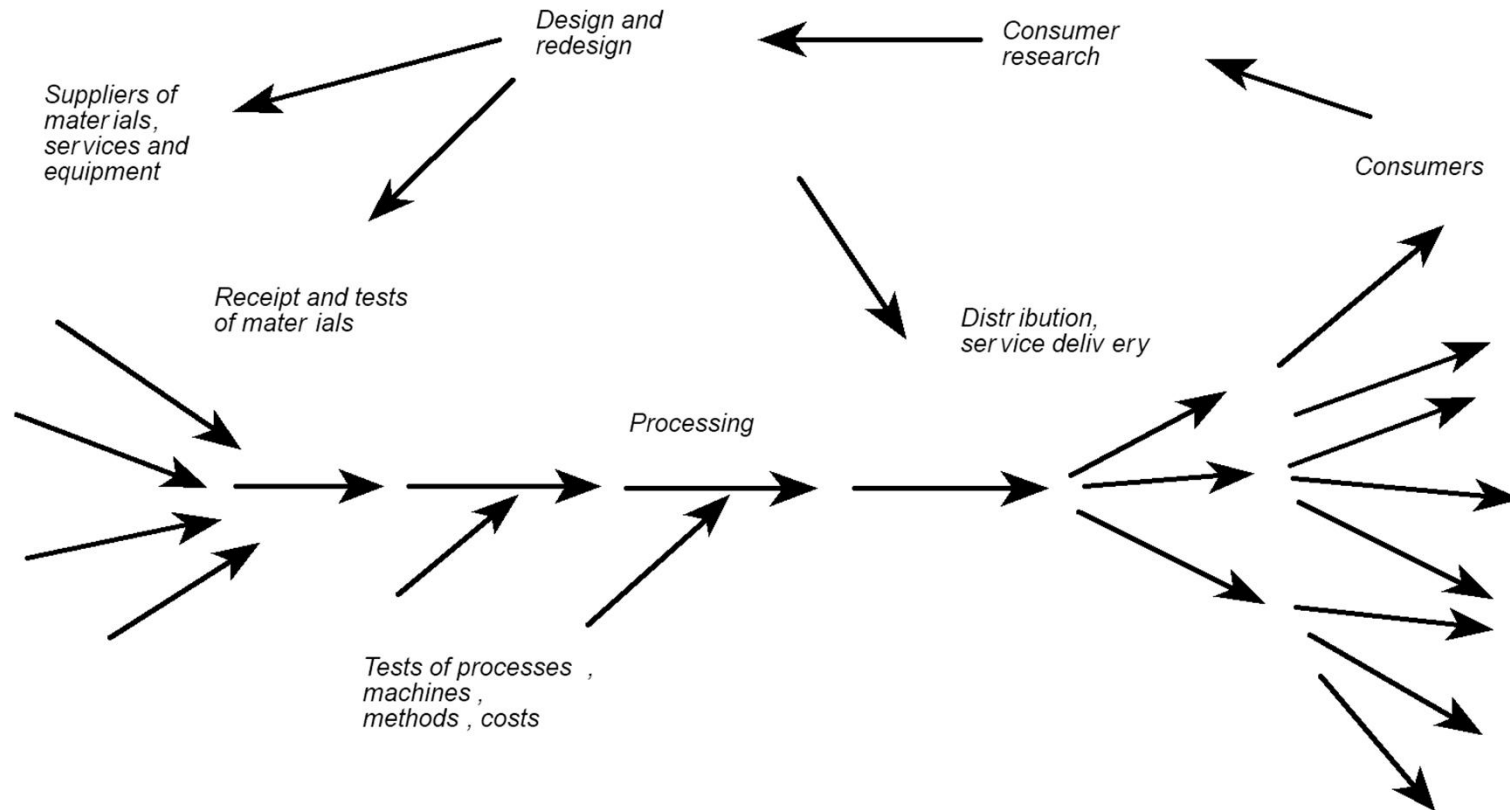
Design and redesign

Consumer research

Suppliers of materials, services and equipment

Consumers

Receipt and tests of materials

Distribution, service delivery

Processing

Tests of processes, machines, methods, costs